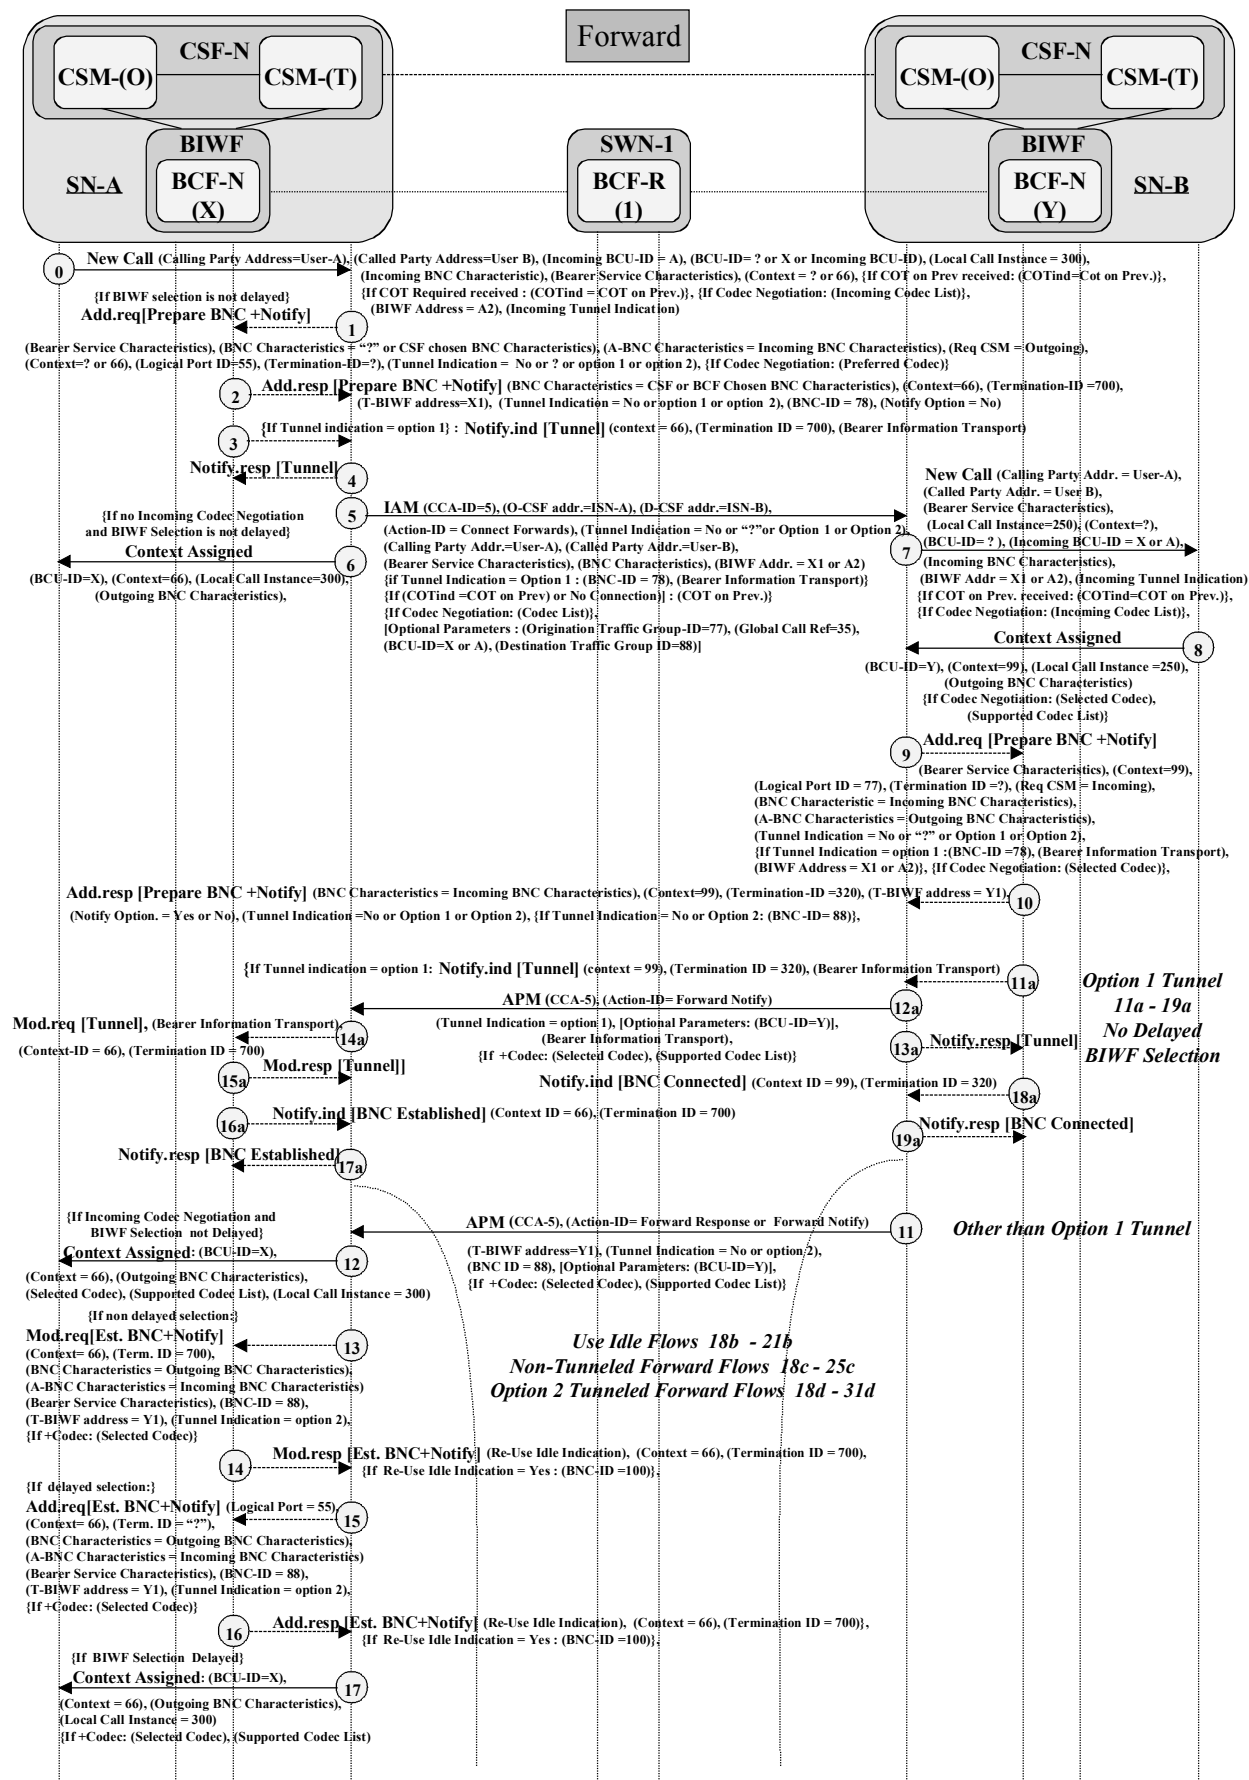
Forward

CSF-N

CSM-(O)

CSM-(T)

BIWF

SN-A

BCF-N (X)

SWN-1

BCF-R (1)

CSF-N

CSM-(O)

CSM-(T)

BIWF

BCF-N (Y)

SN-B

0 New Call (Calling Party Address=User-A), (Called Party Address=User B), (Incoming BCU-ID = A), (BCU-ID= ? or X or Incoming BCU-ID), (Local Call Instance = 300), (Incoming BNC Characteristic), (Bearer Service Characteristics), (Context = ? or 66), {If COT on Prev received: (COTind=Cot on Prev.)}, {If COT Required received : (COTind = COT on Prev.)}, {If Codec Negotiation: (Incoming Codec List)}, (BIWF Address = A2), (Incoming Tunnel Indication)

{If BIWF selection is not delayed}
Add.req[Prepare BNC +Notify] 1

(Bearer Service Characteristics), (BNC Characteristics = "?" or CSF chosen BNC Characteristics), (A-BNC Characteristics = Incoming BNC Characteristics), (Req CSM = Outgoing), (Context=? or 66), (Logical Port ID=55), (Termination-ID=?), (Tunnel Indication = No or ? or option 1 or option 2), {If Codec Negotiation: (Preferred Codec)}

2 Add.resp [Prepare BNC +Notify] (BNC Characteristics = CSF or BCF Chosen BNC Characteristics), (Context=66), (Termination-ID =700), (T-BIWF address=X1), (Tunnel Indication = No or option 1 or option 2), (BNC-ID = 78), (Notify Option = No)

3 {If Tunnel indication = option 1} : Notify.ind [Tunnel] (context = 66), (Termination ID = 700), (Bearer Information Transport)

Notify.resp [Tunnel] 4

{If no Incoming Codec Negotiation and BIWF Selection is not delayed}

5 IAM (CCA-ID=5), (O-CSF addr.=ISN-A), (D-CSF addr.=ISN-B), (Action-ID = Connect Forwards), (Tunnel Indication = No or "?" or Option 1 or Option 2), (Calling Party Addr.=User-A), (Called Party Addr.=User-B), (Bearer Service Characteristics), (BNC Characteristics), (BIWF Addr. = X1 or A2) {if Tunnel Indication = Option 1 : (BNC-ID = 78), (Bearer Information Transport)} {If (COTind =COT on Prev) or No Connection)] : (COT on Prev.)} {If Codec Negotiation: (Codec List)}, [Optional Parameters : (Origination Traffic Group-ID=77), (Global Call Ref=35), (BCU-ID=X or A), (Destination Traffic Group ID=88)]

Context Assigned 6

(BCU-ID=X), (Context=66), (Local Call Instance=300), (Outgoing BNC Characteristics),

New Call (Calling Party Addr. = User-A), (Called Party Addr. = User B), (Bearer Service Characteristics), (Local Call Instance=250), (Context=?), 7 (BCU-ID= ? ), (Incoming BCU-ID = X or A), (Incoming BNC Characteristics), (BIWF Addr = X1 or A2), (Incoming Tunnel Indication) {If COT on Prev. received: (COTind=COT on Prev.)}, {If Codec Negotiation: (Incoming Codec List)},

Context Assigned 8

(BCU-ID=Y), (Context=99), (Local Call Instance =250), (Outgoing BNC Characteristics) {If Codec Negotiation: (Selected Codec), (Supported Codec List)}

9 Add.req [Prepare BNC +Notify]

(Bearer Service Characteristics), (Context=99), (Logical Port ID = 77), (Termination ID =?), (Req CSM = Incoming), (BNC Characteristic = Incoming BNC Characteristics), (A-BNC Characteristics = Outgoing BNC Characteristics), (Tunnel Indication = No or "?" Option 1 or Option 2), {If Tunnel Indication = option 1 :(BNC-ID =78), (Bearer Information Transport), (BIWF Address = X1 or A2)}, {If Codec Negotiation: (Selected Codec)},

Add.resp [Prepare BNC +Notify] (BNC Characteristics = Incoming BNC Characteristics), (Context=99), (Termination-ID =320), (T-BIWF address = Y1), 10 (Notify Option. = Yes or No), (Tunnel Indication =No or Option 1 or Option 2), {If Tunnel Indication = No or Option 2: (BNC-ID= 88)},

{If Tunnel indication = option 1: Notify.ind [Tunnel] (context = 99), (Termination ID = 320), (Bearer Information Transport) 11a

Option 1 Tunnel 11a - 19a No Delayed BIWF Selection

APM (CCA-5), (Action-ID= Forward Notify) 12a

Mod.req [Tunnel], (Bearer Information Transport), 14a (Context-ID = 66), (Termination ID = 700)

(Tunnel Indication = option 1), [Optional Parameters: (BCU-ID=Y)], (Bearer Information Transport), {If +Codec: (Selected Codec), (Supported Codec List)}

13a Notify.resp [Tunnel]

15a Mod.resp [Tunnel]]

Notify.ind [BNC Connected] (Context ID = 99), (Termination ID = 320) 18a

16a Notify.ind [BNC Established] (Context ID = 66), (Termination ID = 700)

19a Notify.resp [BNC Connected]

Notify.resp [BNC Established] 17a

{If Incoming Codec Negotiation and BIWF Selection not Delayed}

APM (CCA-5), (Action-ID= Forward Response or Forward Notify) 11

Other than Option 1 Tunnel

Context Assigned: (BCU-ID=X), 12 (Context = 66), (Outgoing BNC Characteristics), (Selected Codec), (Supported Codec List), (Local Call Instance = 300)

(T-BIWF address=Y1), (Tunnel Indication = No or option 2), (BNC ID = 88), [Optional Parameters: (BCU-ID=Y)], {If +Codec: (Selected Codec), (Supported Codec List)}

{If non delayed selection:}
Mod.req[Est. BNC+Notify] 13
(Context= 66), (Term. ID = 700), (BNC Characteristics = Outgoing BNC Characteristics), (A-BNC Characteristics = Incoming BNC Characteristics) (Bearer Service Characteristics), (BNC-ID = 88), (T-BIWF address = Y1), (Tunnel Indication = option 2), {If +Codec: (Selected Codec)}

Use Idle Flows 18b - 21b
Non-Tunneled Forward Flows 18c - 25c
Option 2 Tunneled Forward Flows 18d - 31d

14 Mod.resp [Est. BNC+Notify] (Re-Use Idle Indication), (Context = 66), (Termination ID = 700), {If Re-Use Idle Indication = Yes : (BNC-ID =100)},

{If delayed selection:}
Add.req[Est. BNC+Notify] (Logical Port = 55) 15
(Context= 66), (Term. ID = "?"), (BNC Characteristics = Outgoing BNC Characteristics), (A-BNC Characteristics = Incoming BNC Characteristics) (Bearer Service Characteristics), (BNC-ID = 88), (T-BIWF address = Y1), (Tunnel Indication = option 2), {If +Codec: (Selected Codec)}

16 Add.resp [Est. BNC+Notify] (Re-Use Idle Indication), (Context = 66), (Termination ID = 700)}, {If Re-Use Idle Indication = Yes : (BNC-ID =100)},

{If BIWF Selection Delayed}
Context Assigned: (BCU-ID=X), 17
(Context = 66), (Outgoing BNC Characteristics), (Local Call Instance = 300) {If +Codec: (Selected Codec), (Supported Codec List)